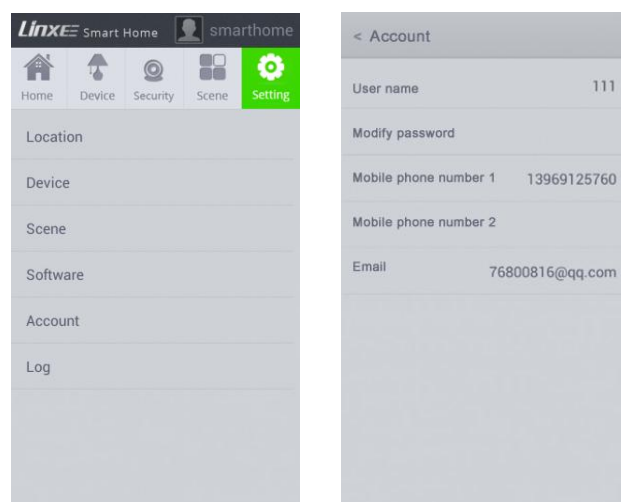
LINXE Smart Home smarthome

Home Device Security Scene Setting

Location

Device

Scene

Software

Account

Log

< Account

User name 111

Modify password

Mobile phone number 1 13969125760

Mobile phone number 2

Email 76800816@qq.com